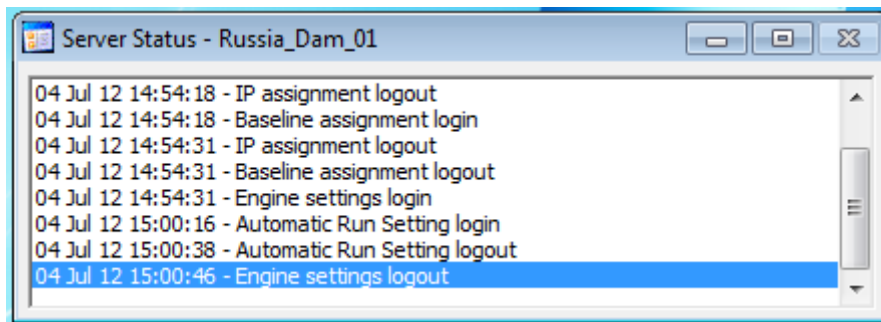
Server Status - Russia_Dam_01

04 Jul 12 14:54:18 - IP assignment logout
04 Jul 12 14:54:18 - Baseline assignment login
04 Jul 12 14:54:31 - IP assignment logout
04 Jul 12 14:54:31 - Baseline assignment logout
04 Jul 12 14:54:31 - Engine settings login
04 Jul 12 15:00:16 - Automatic Run Setting login
04 Jul 12 15:00:38 - Automatic Run Setting logout
04 Jul 12 15:00:46 - Engine settings logout